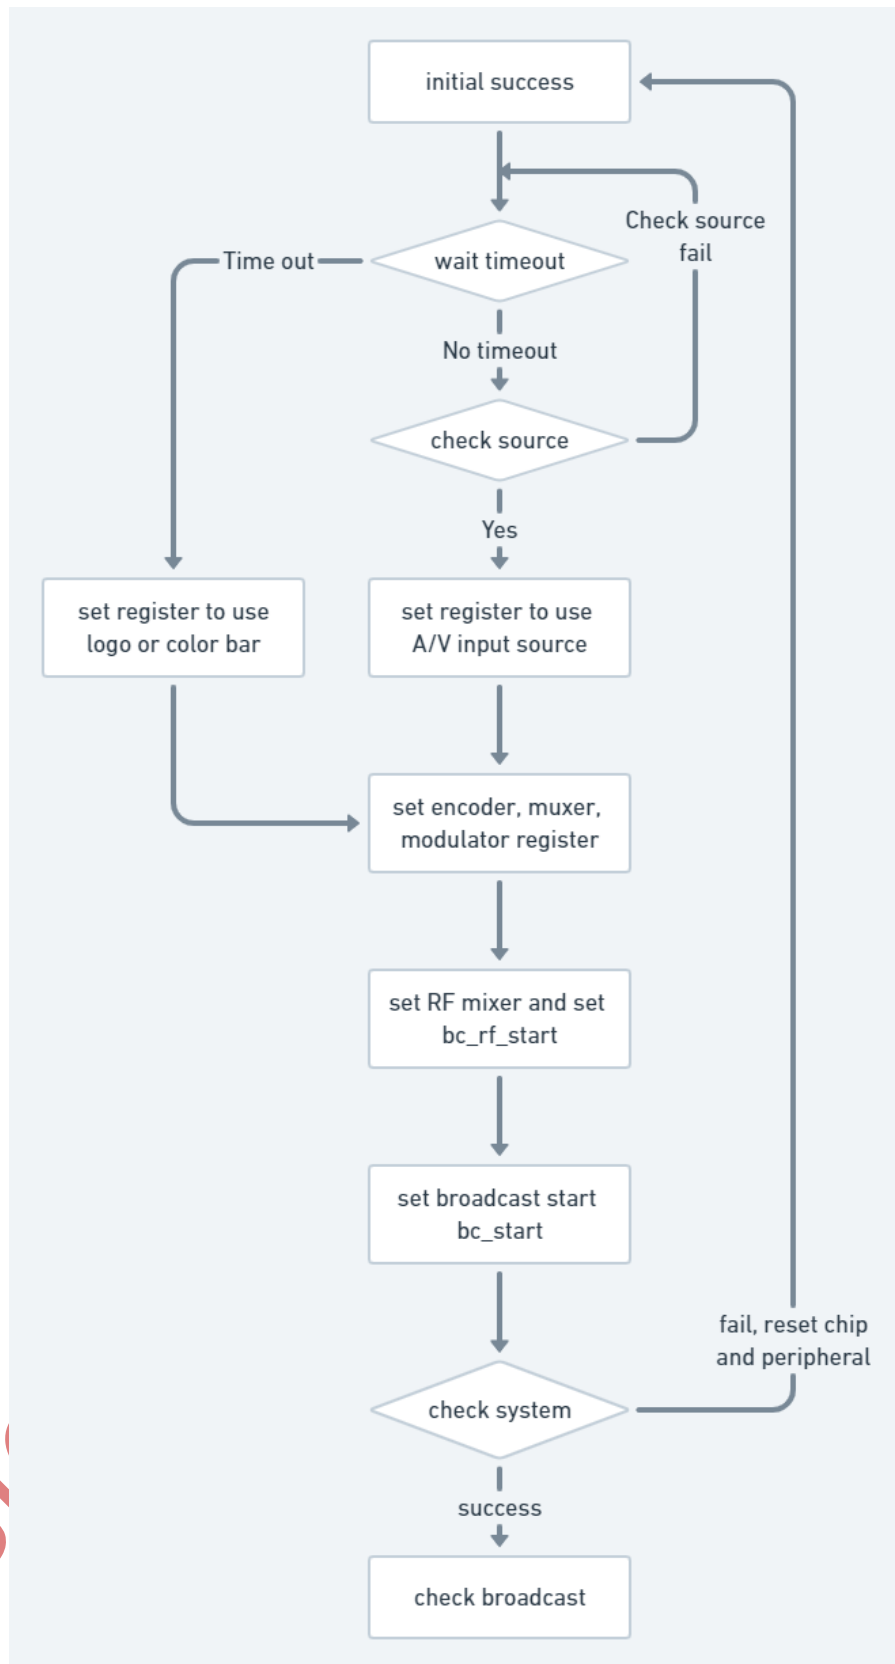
initial success

Check source fail

Time out

wait timeout

No timeout

check source

Yes

set register to use logo or color bar

set register to use A/V input source

set encoder, muxer, modulator register

set RF mixer and set bc_rf_start

set broadcast start bc_start

fail, reset chip and peripheral

check system

success

check broadcast